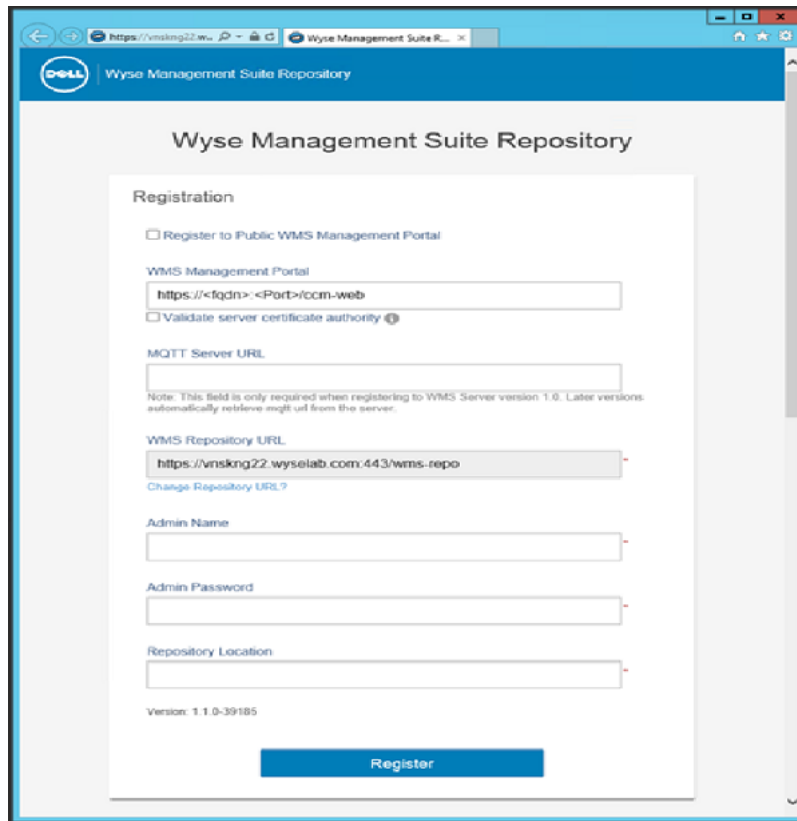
https://vnskng22.w... Wyse Management Suite R... ×

DELL Wyse Management Suite Repository

Wyse Management Suite Repository

Registration

Register to Public WMS Management Portal

WMS Management Portal

https://<fqdn>:<Port>/ccm-web

Validate server certificate authority

MQTT Server URL

Note: This field is only required when registering to WMS Server version 1.0. Later versions automatically retrieve mqtt url from the server.

WMS Repository URL

https://vnskng22.wyselab.com:443/wms-repo *

Change Repository URL?

Admin Name *

Admin Password *

Repository Location *

Version: 1.1.0-39185

Register